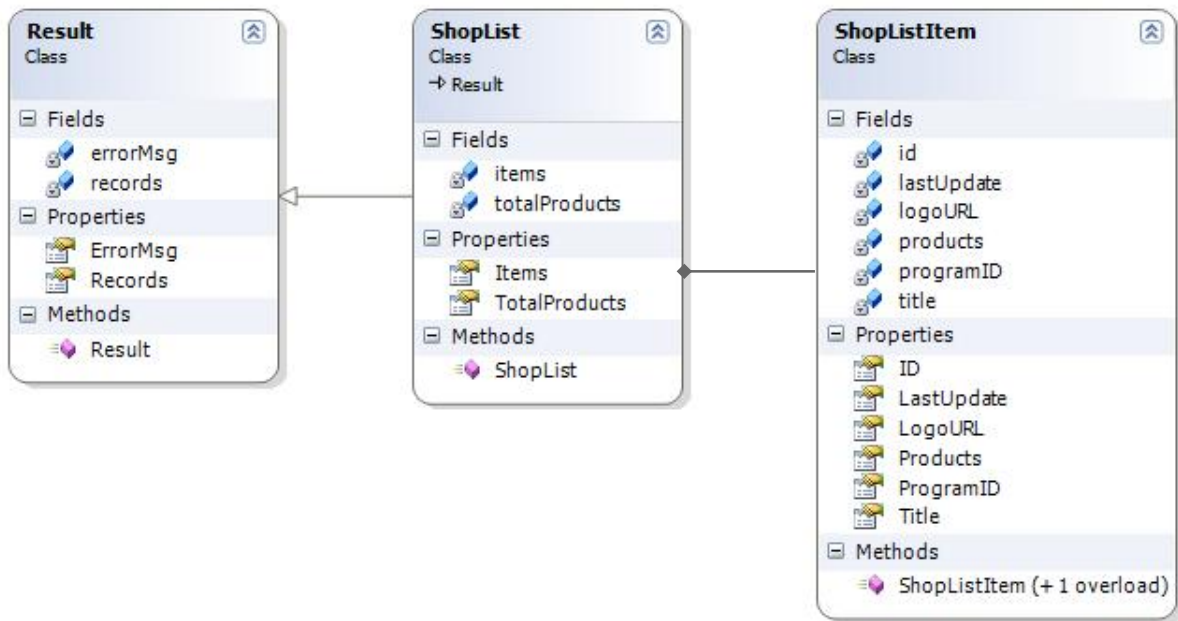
Result
Class

Fields
errorMsg
records

Properties
ErrorMsg
Records

Methods
Result

ShopList
Class
→ Result

Fields
items
totalProducts

Properties
Items
TotalProducts

Methods
ShopList

ShopListItem
Class

Fields
id
lastUpdate
logoURL
products
programID
title

Properties
ID
LastUpdate
LogoURL
Products
ProgramID
Title

Methods
ShopListItem (+ 1 overload)